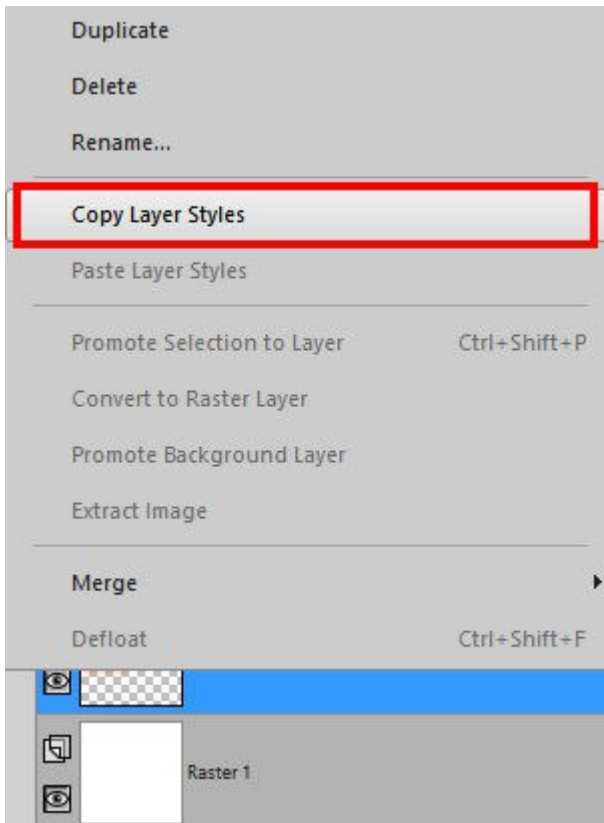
Duplicate
Delete
Rename...
Copy Layer Styles
Paste Layer Styles
Promote Selection to Layer Ctrl+Shift+P
Convert to Raster Layer
Promote Background Layer
Extract Image
Merge
Defloat Ctrl+Shift+F
Raster 1